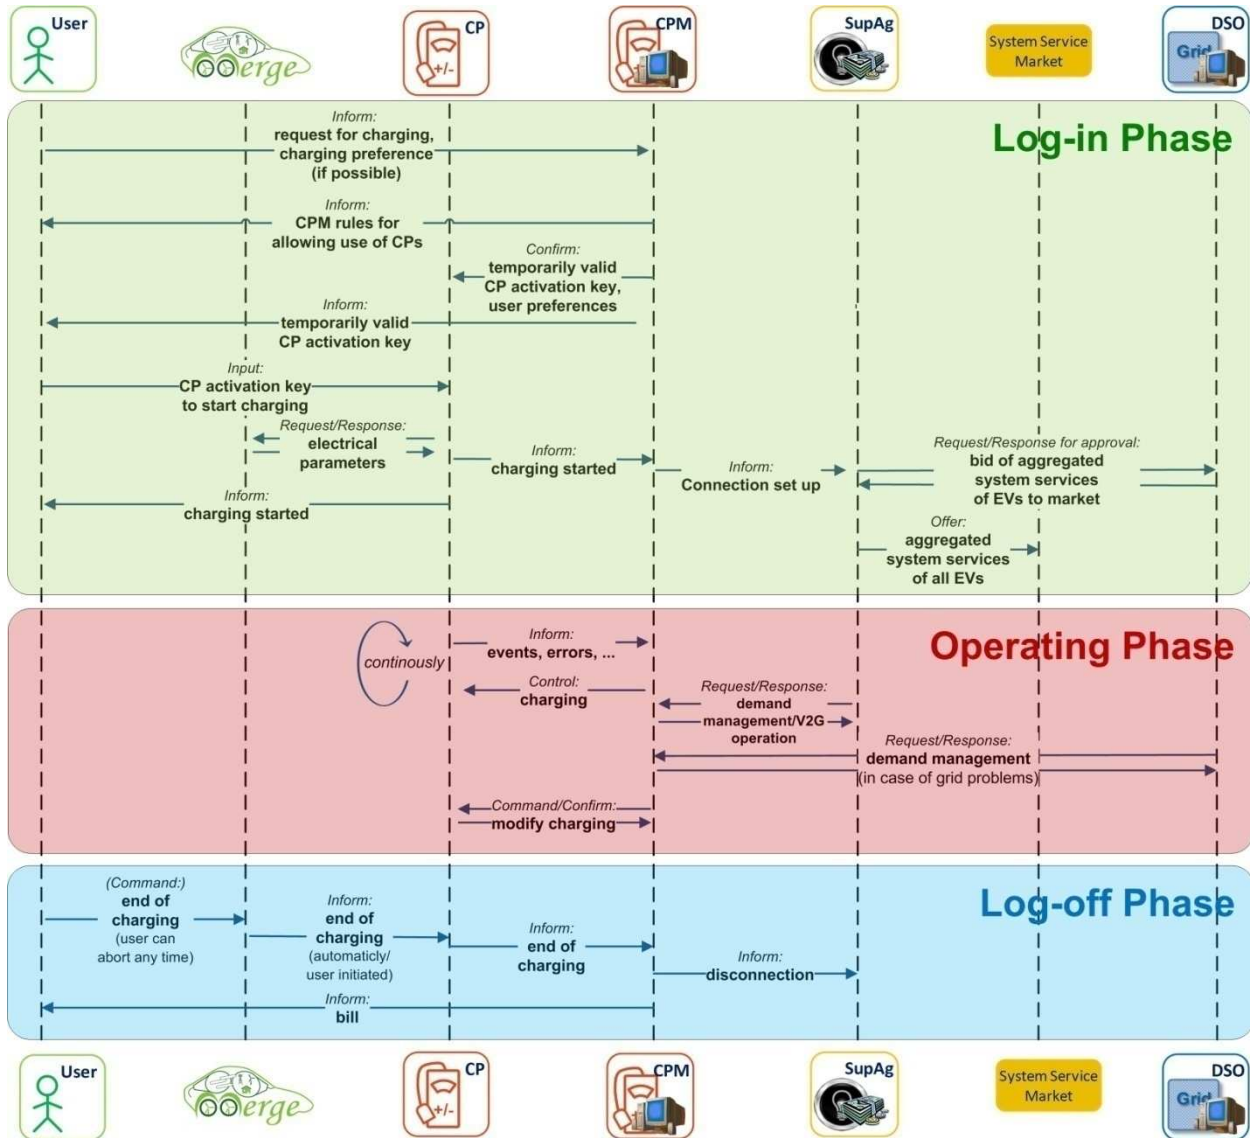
User
Merge
CP
+/-
CPM
SupAg
System Service Market
DSO
Grid

Log-in Phase

Inform:
request for charging, charging preference (if possible)

Inform:
CPM rules for allowing use of CPs

Confirm:
temporarily valid CP activation key, user preferences

Inform:
temporarily valid CP activation key

Input:
CP activation key to start charging

Request/Response:
electrical parameters

Inform:
charging started

Inform:
Connection set up

Request/Response for approval:
bid of aggregated system services of EVs to market

Inform:
charging started

Offer:
aggregated system services of all EVs

Operating Phase

continously

Inform:
events, errors, ...

Control:
charging

Request/Response:
demand management/V2G operation

Request/Response:
demand management
(in case of grid problems)

Command/Confirm:
modify charging

Log-off Phase

(Command:)
end of charging
(user can abort any time)

Inform:
end of charging
(automaticly/ user initiated)

Inform:
end of charging

Inform:
disconnection

Inform:
bill

User
Merge
CP
+/-
CPM
SupAg
System Service Market
DSO
Grid